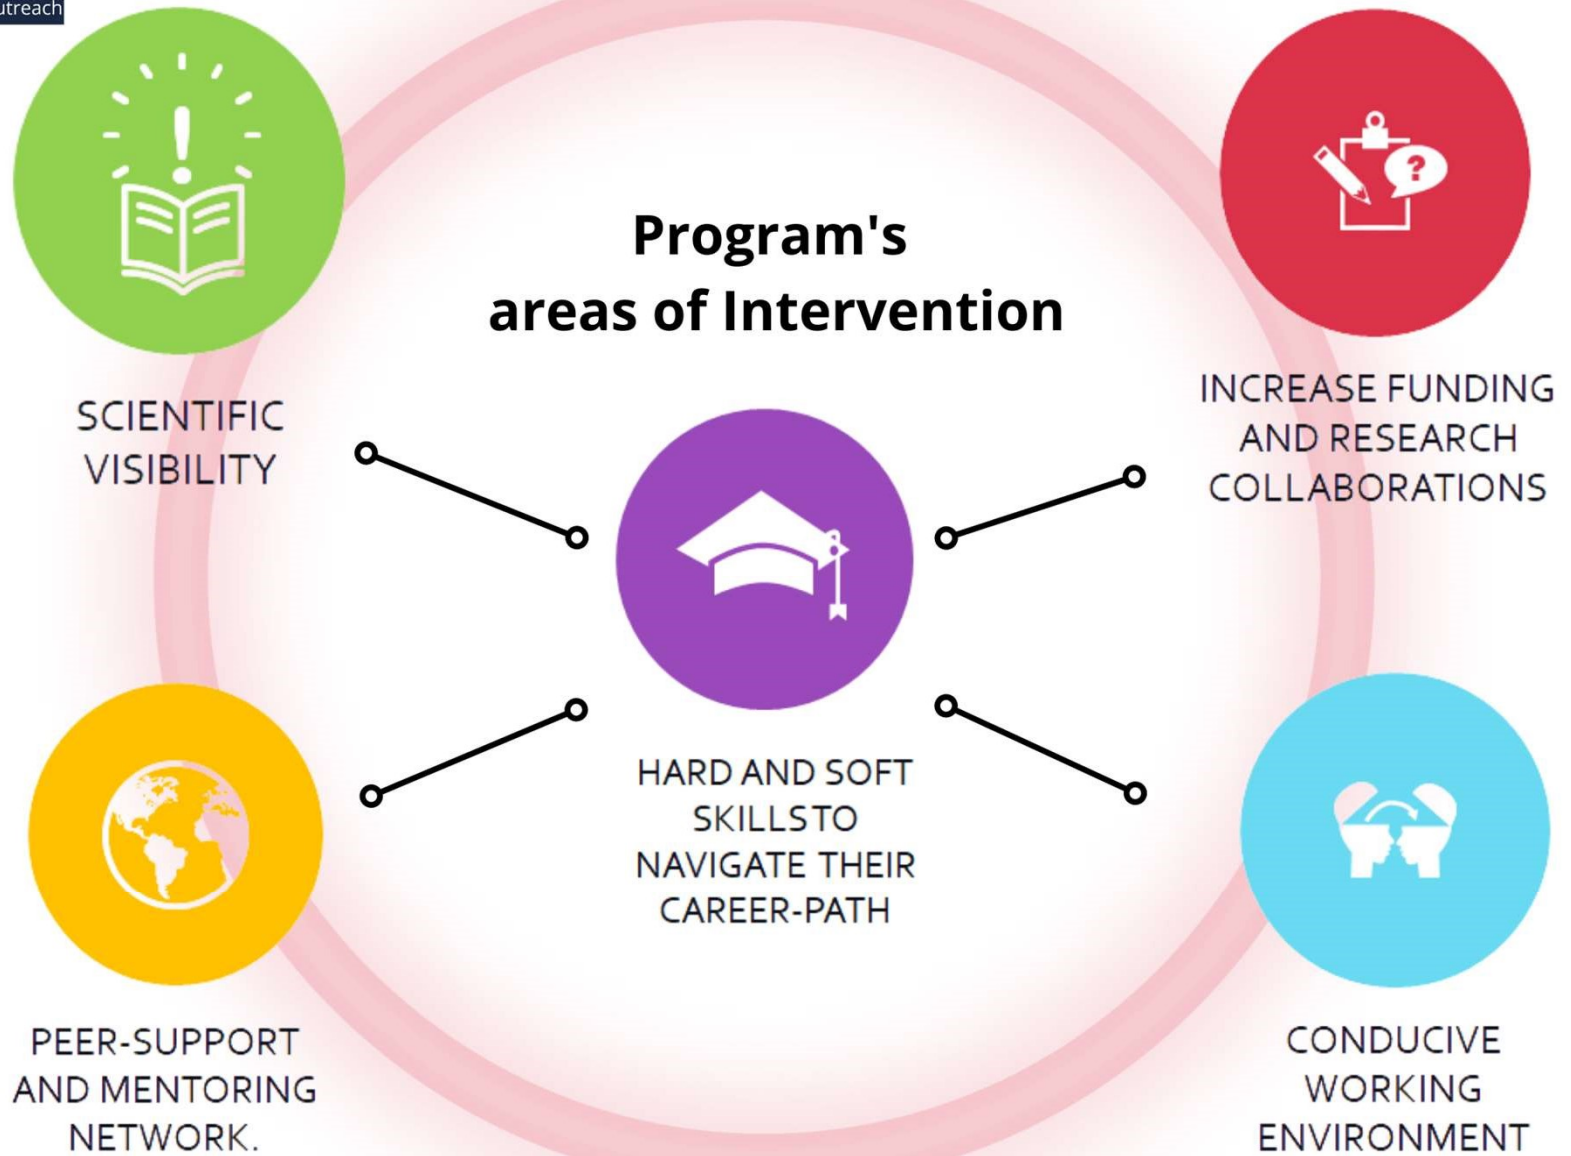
utreach

Program's areas of Intervention

SCIENTIFIC VISIBILITY

INCREASE FUNDING AND RESEARCH COLLABORATIONS

HARD AND SOFT SKILLSTO NAVIGATE THEIR CAREER-PATH

PEER-SUPPORT AND MENTORING NETWORK.

CONDUCIVE WORKING ENVIRONMENT